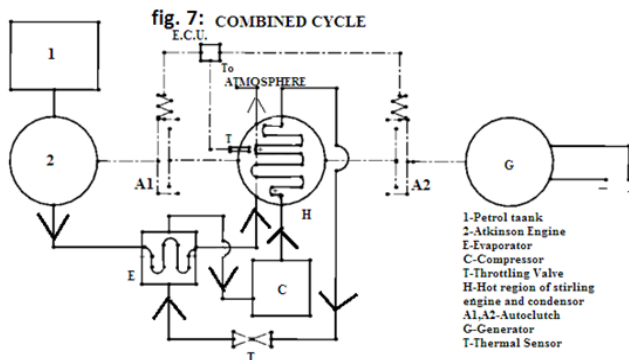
fig. 7: COMBINED CYCLE

E.C.U.

To
ATMOSPHERE

1

2

T

A1

A2

G

H

E

C

T

1-Petrol taank
2-Atkinson Engine
E-Evaporator
C-Compressor
T-Throttling Valve
H-Hot region of stirling engine and condensor
A1,A2-Autoclutch
G-Generator
T-Thermal Sensor